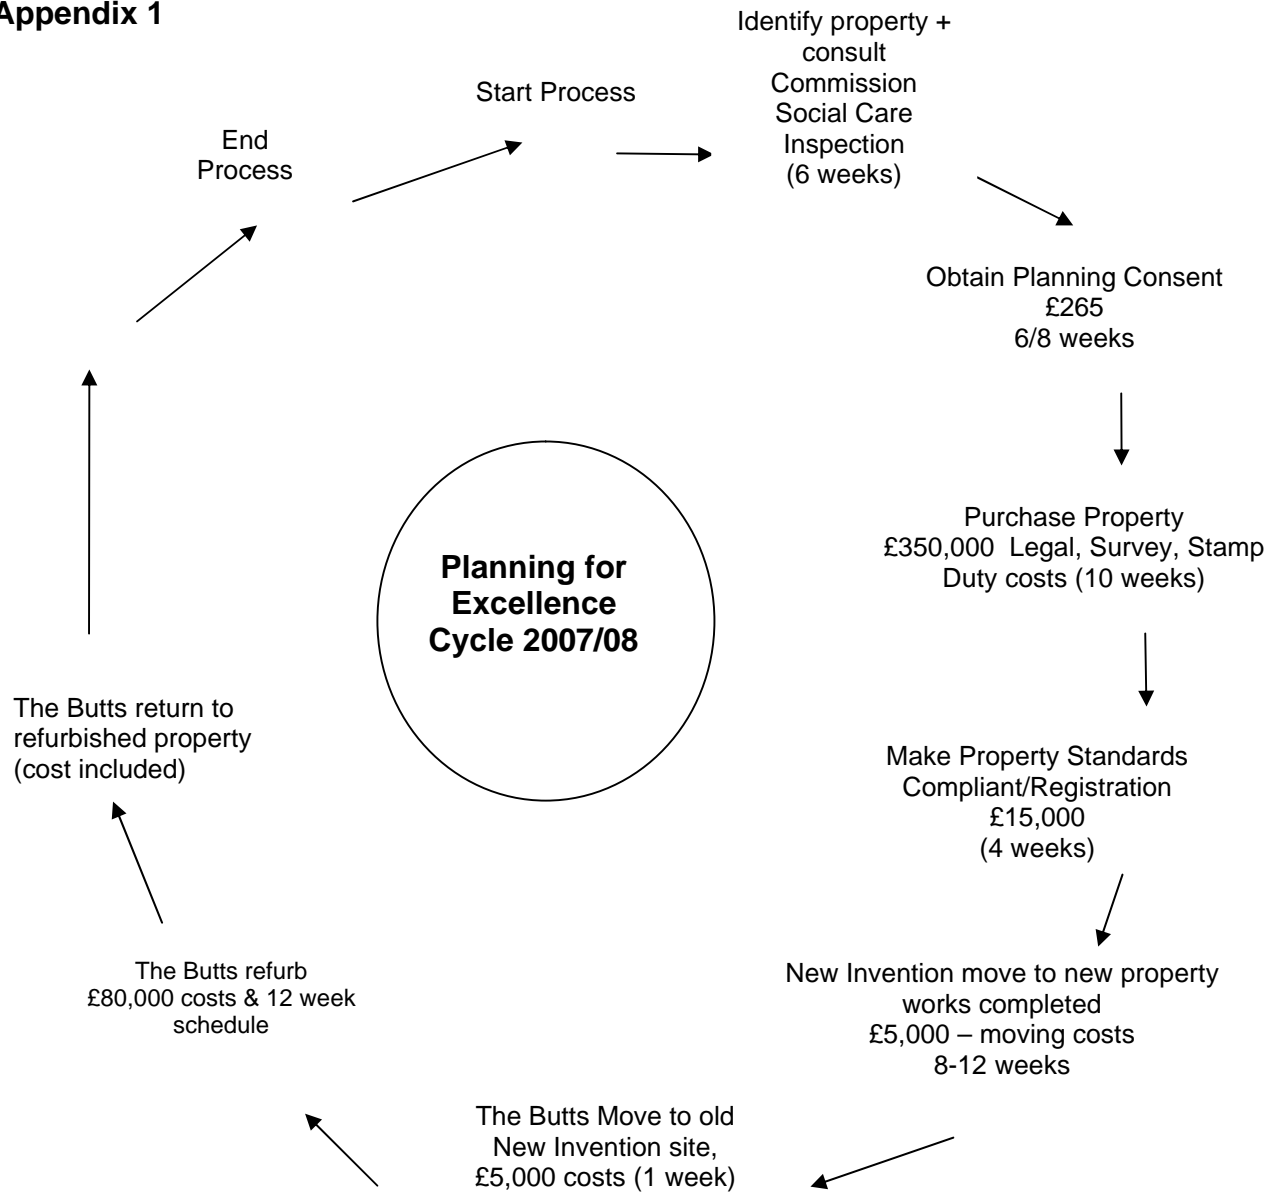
Appendix 1

Start Process

Identify property + consult Commission Social Care Inspection (6 weeks)

Obtain Planning Consent £265 6/8 weeks

Purchase Property £350,000 Legal, Survey, Stamp Duty costs (10 weeks)

Make Property Standards Compliant/Registration £15,000 (4 weeks)

New Invention move to new property works completed £5,000 – moving costs 8-12 weeks

The Butts Move to old New Invention site, £5,000 costs (1 week)

The Butts refurb £80,000 costs & 12 week schedule

The Butts return to refurbished property (cost included)

End Process

Planning for Excellence Cycle 2007/08